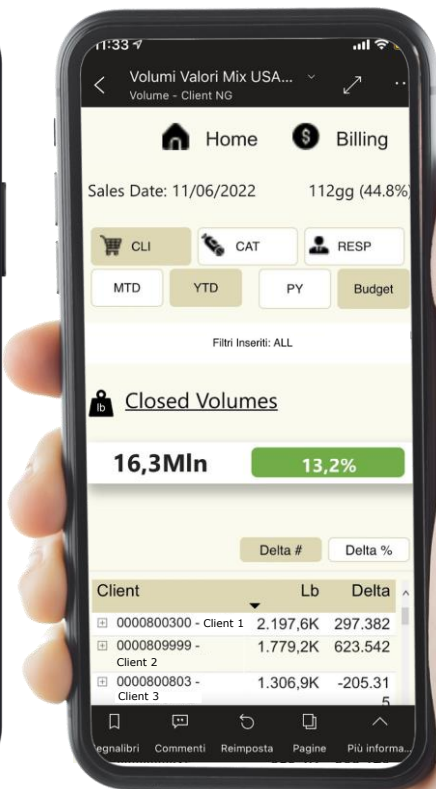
11:33

Volumi Valori Mix USA...
Volume - Client NG

Home
Billing

Sales Date: 11/06/2022
112gg (44.8%)

CLI
CAT
RESP

MTD
YTD
PY
Budget

Filtri Inseriti: ALL

lb
Closed Volumes

16,3Mln
13,2%

Delta #
Delta %

| Client | Lb | Delta |
|---|---|---|
| ⊞ 0000800300 - Client 1 | 2.197,6K | 297.382 |
| ⊞ 0000809999 - Client 2 | 1.779,2K | 623.542 |
| ⊞ 0000800803 - Client 3 | 1.306,9K | -205.315 |

egnalibri
Commenti
Reimposta
Pagine
Più informa...